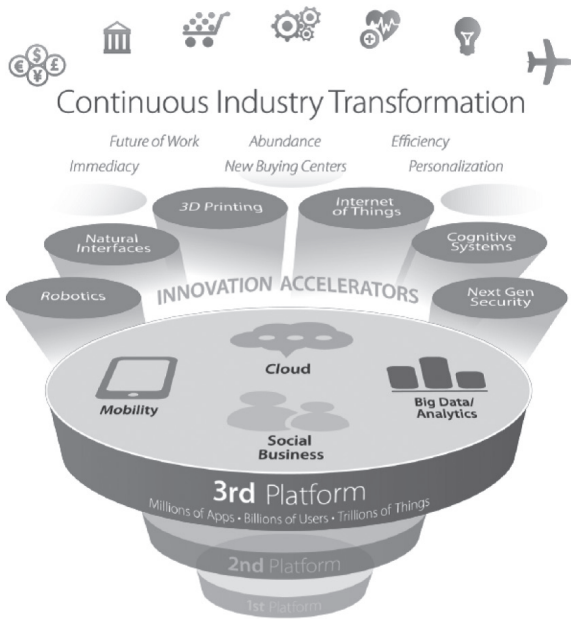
Continuous Industry Transformation

Future of Work
Abundance
Efficiency
Immediacy
New Buying Centers
Personalization

3D Printing
Internet of Things
Natural Interfaces
Cognitive Systems
Robotics
INNOVATION ACCELERATORS
Next Gen Security

Cloud
Mobility
Big Data/ Analytics
Social Business

3rd Platform
Millions of Apps • Billions of Users • Trillions of Things

2nd Platform

1st Platform